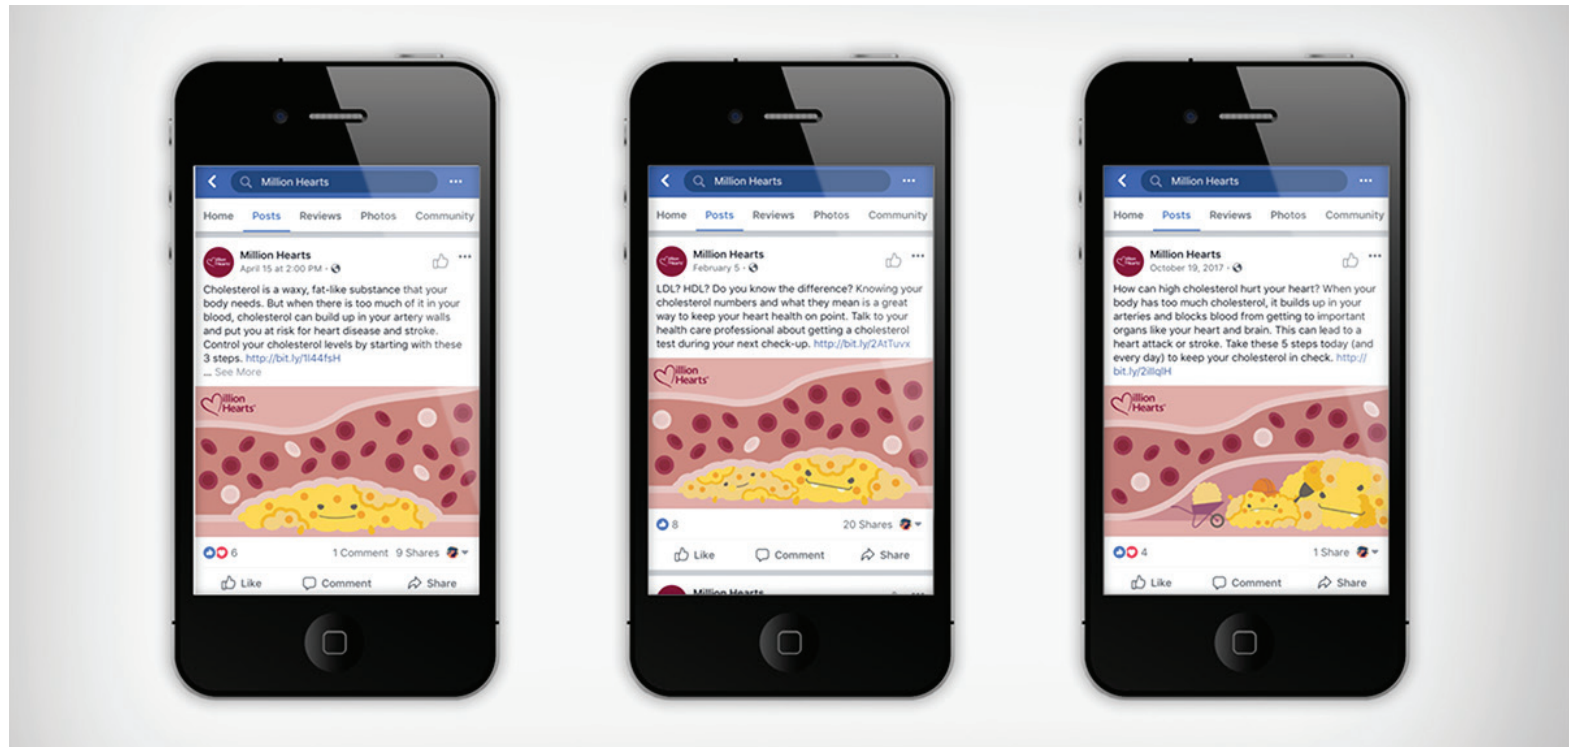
Million Hearts
Home Posts Reviews Photos Community

Million Hearts
April 15 at 2:00 PM ·

Cholesterol is a waxy, fat-like substance that your body needs. But when there is too much of it in your blood, cholesterol can build up in your artery walls and put you at risk for heart disease and stroke. Control your cholesterol levels by starting with these 3 steps. http://bit.ly/1I44fsH
... See More

Million Hearts

6 1 Comment 9 Shares
Like Comment Share

Million Hearts
Home Posts Reviews Photos Community

Million Hearts
February 5 ·

LDL? HDL? Do you know the difference? Knowing your cholesterol numbers and what they mean is a great way to keep your heart health on point. Talk to your health care professional about getting a cholesterol test during your next check-up. http://bit.ly/2AtTuvx

Million Hearts

8 20 Shares
Like Comment Share

Million Hearts

Million Hearts
Home Posts Reviews Photos Community

Million Hearts
October 19, 2017 ·

How can high cholesterol hurt your heart? When your body has too much cholesterol, it builds up in your arteries and blocks blood from getting to important organs like your heart and brain. This can lead to a heart attack or stroke. Take these 5 steps today (and every day) to keep your cholesterol in check. http://bit.ly/2illqIH

Million Hearts

4 1 Share
Like Comment Share